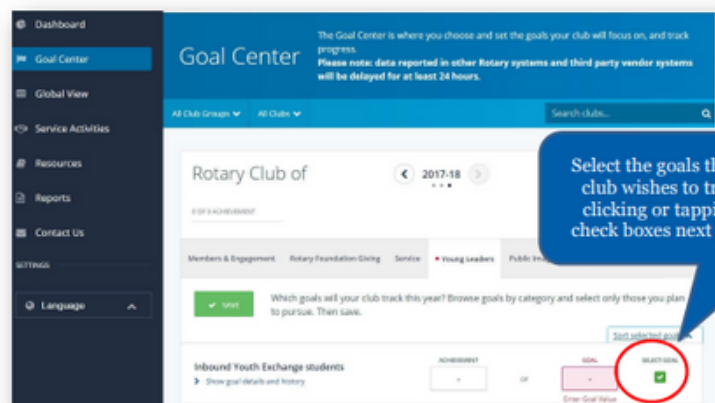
Dashboard
Goal Center
Global View
Service Activities
Resources
Reports
Contact Us
SETTINGS
Language

Goal Center

The Goal Center is where you choose and set the goals your club will focus on, and track progress.
Please note: data reported in other Rotary systems and third party vendor systems will be delayed for at least 24 hours.

All Club Groups All Clubs

Search clubs...

Rotary Club of

2017-18

0 OF 0 ACHIEVEMENT

Select the goals th club wishes to tr clicking or tappi check boxes next

Members & Engagement Rotary Foundation Giving Service Young Leaders Public Im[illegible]

SAVE

Which goals will your club track this year? Browse goals by category and select only those you plan to pursue. Then save.

Sort selected goals

Inbound Youth Exchange students
Show goal details and history

ACHIEVEMENT

OF

GOAL

SELECT GOAL

Enter Goal Value